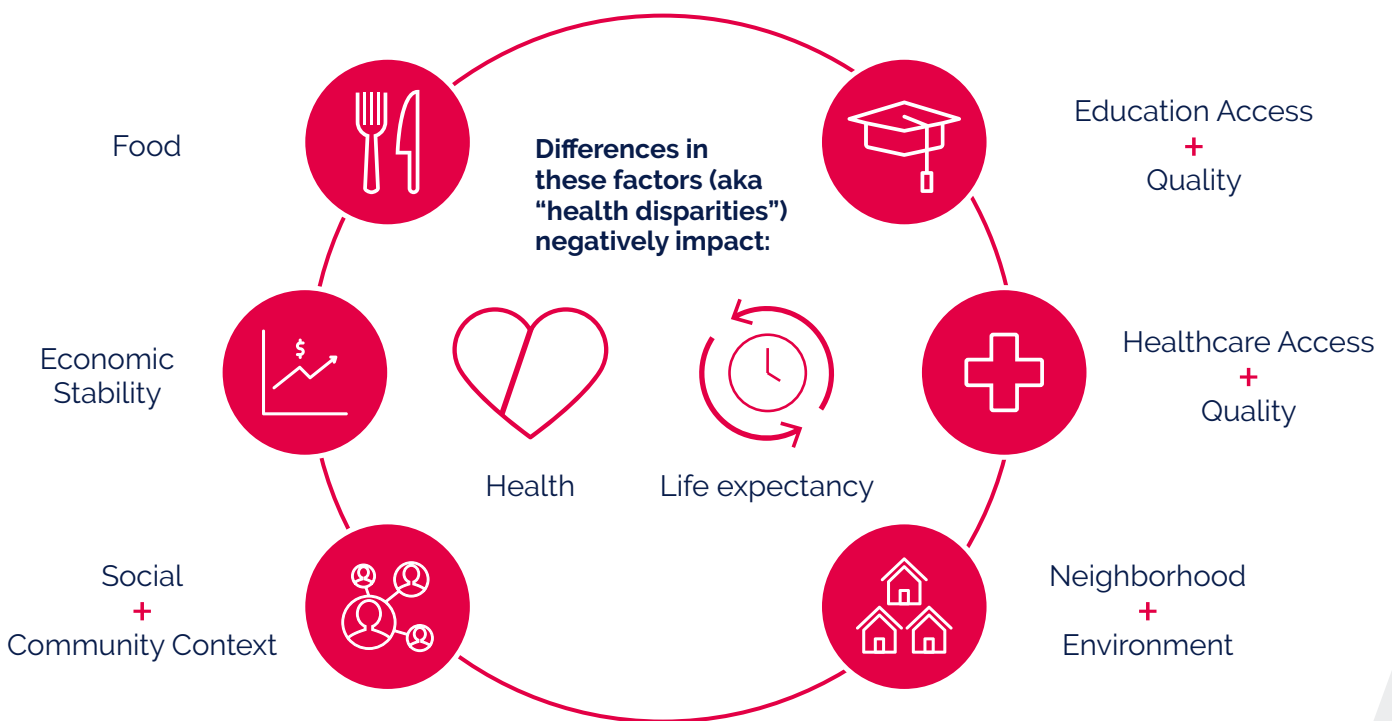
Food

Differences in these factors (aka “health disparities”) negatively impact:

Education Access
+
Quality

Economic Stability

$

Health

Life expectancy

Healthcare Access
+
Quality

Social
+
Community Context

Neighborhood
+
Environment